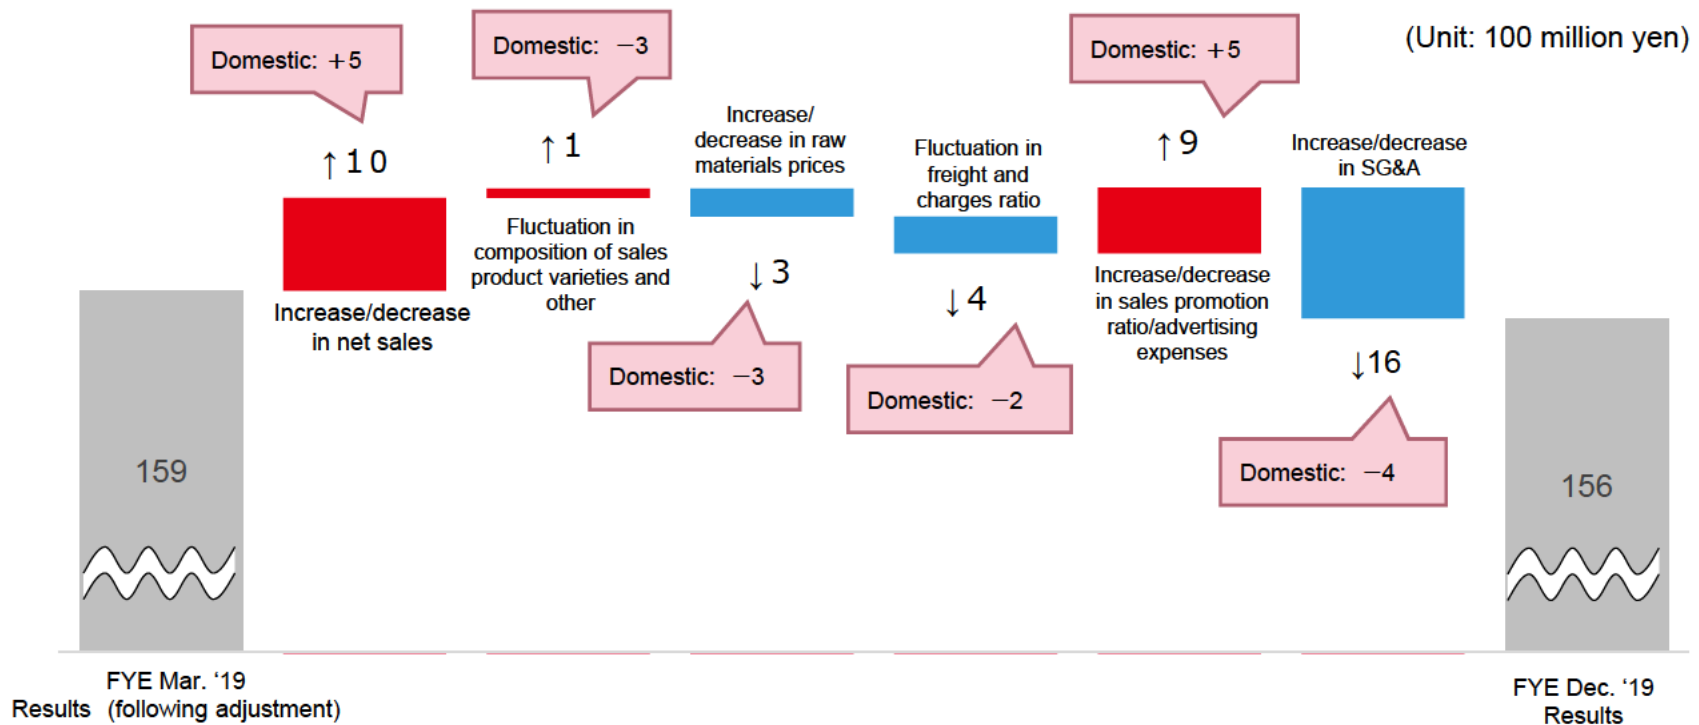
(Unit: 100 million yen)

Domestic: +5

↑10

Increase/decrease in net sales

Domestic: −3

↑1

Fluctuation in composition of sales product varieties and other

Increase/ decrease in raw materials prices

↓3

Domestic: −3

Fluctuation in freight and charges ratio

↓4

Domestic: −2

Domestic: +5

↑9

Increase/decrease in sales promotion ratio/advertising expenses

Increase/decrease in SG&A

↓16

Domestic: −4

159

156

FYE Mar. '19 Results (following adjustment)

FYE Dec. '19 Results